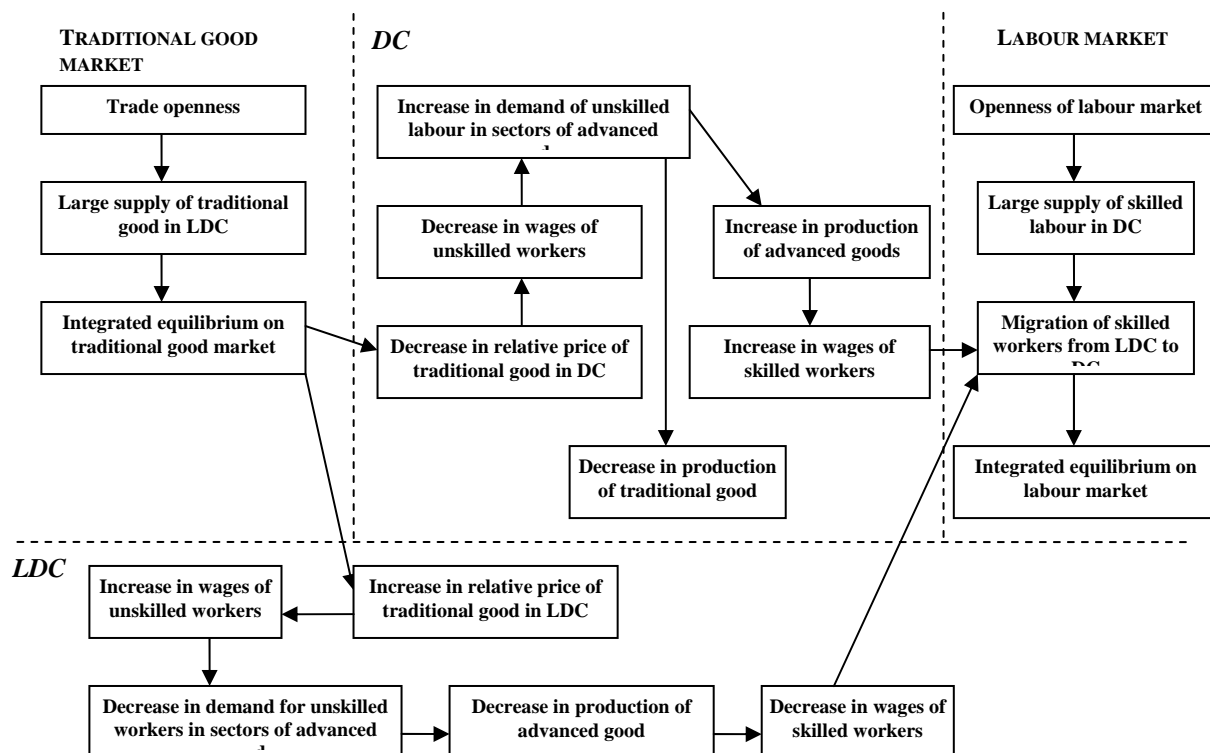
TRADITIONAL GOOD MARKET

DC

LABOUR MARKET

Trade openness

Large supply of traditional good in LDC

Integrated equilibrium on traditional good market

Increase in demand of unskilled labour in sectors of advanced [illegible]

Decrease in wages of unskilled workers

Decrease in relative price of traditional good in DC

Increase in production of advanced goods

Increase in wages of skilled workers

Decrease in production of traditional good

Openness of labour market

Large supply of skilled labour in DC

Migration of skilled workers from LDC to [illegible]

Integrated equilibrium on labour market

LDC

Increase in wages of unskilled workers

Increase in relative price of traditional good in LDC

Decrease in demand for unskilled workers in sectors of advanced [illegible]

Decrease in production of advanced good

Decrease in wages of skilled workers